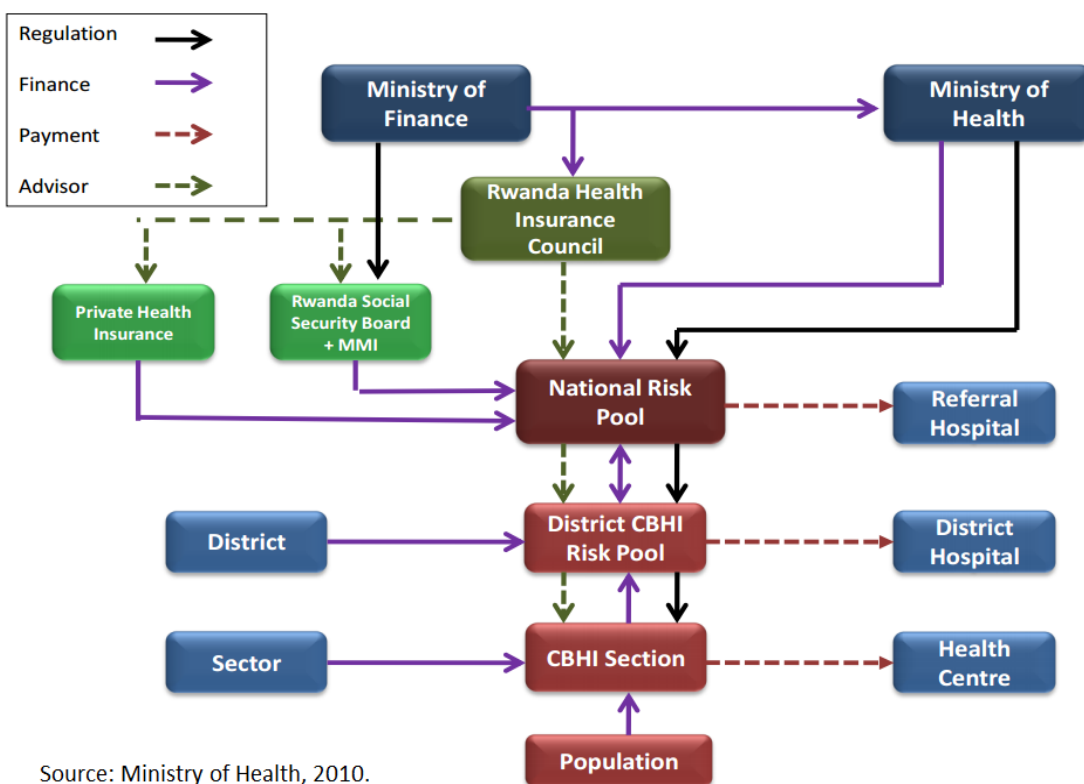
Regulation
Finance
Payment
Advisor

Ministry of Finance

Ministry of Health

Rwanda Health Insurance Council

Private Health Insurance

Rwanda Social Security Board + MMI

National Risk Pool

Referral Hospital

District

District CBHI Risk Pool

District Hospital

Sector

CBHI Section

Health Centre

Population

Source: Ministry of Health, 2010.